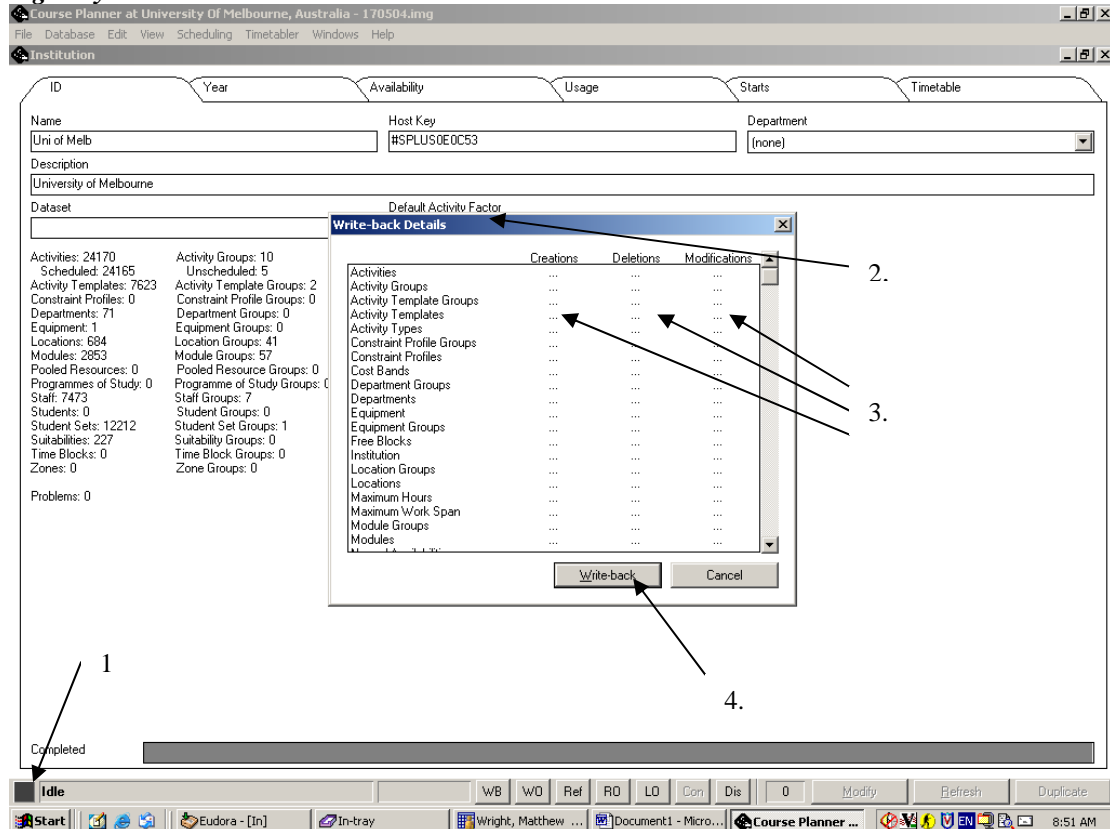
Course Planner at University Of Melbourne, Australia - 170504.img
File Database Edit View Scheduling Timetabler Windows Help
Institution

ID | Year | Availability | Usage | Starts | Timetable

Name
Uni of Melb
Host Key
#SPLUS0E0C53
Department
(none)
Description
University of Melbourne
Dataset
Default Activity Factor

Activities: 24170
Scheduled: 24165
Activity Templates: 7623
Constraint Profiles: 0
Departments: 71
Equipment: 1
Locations: 684
Modules: 2853
Pooled Resources: 0
Programmes of Study: 0
Staff: 7473
Students: 0
Student Sets: 12212
Suitabilities: 227
Time Blocks: 0
Zones: 0

Activity Groups: 10
Unscheduled: 5
Activity Template Groups: 2
Constraint Profile Groups: 0
Department Groups: 0
Equipment Groups: 0
Location Groups: 41
Module Groups: 57
Pooled Resource Groups: 0
Programme of Study Groups: 0
Staff Groups: 7
Student Groups: 0
Student Set Groups: 1
Suitability Groups: 0
Time Block Groups: 0
Zone Groups: 0

Problems: 0

Write-back Details

| | Creations | Deletions | Modifications |
|---|---|---|---|
| Activities | ... | ... | ... |
| Activity Groups | ... | ... | ... |
| Activity Template Groups | ... | ... | ... |
| Activity Templates | ... | ... | ... |
| Activity Types | ... | ... | ... |
| Constraint Profile Groups | ... | ... | ... |
| Constraint Profiles | ... | ... | ... |
| Cost Bands | ... | ... | ... |
| Department Groups | ... | ... | ... |
| Departments | ... | ... | ... |
| Equipment | ... | ... | ... |
| Equipment Groups | ... | ... | ... |
| Free Blocks | ... | ... | ... |
| Institution | ... | ... | ... |
| Location Groups | ... | ... | ... |
| Locations | ... | ... | ... |
| Maximum Hours | ... | ... | ... |
| Maximum Work Span | ... | ... | ... |
| Module Groups | ... | ... | ... |
| Modules | ... | ... | ... |

Write-back Cancel

2.
3.
1
4.

Completed
Idle
WB WO Ref RO LO Con Dis 0 Modify Refresh Duplicate
Start Eudora - [In] In-tray Wright, Matthew ... Document1 - Micro... Course Planner ... 8:51 AM